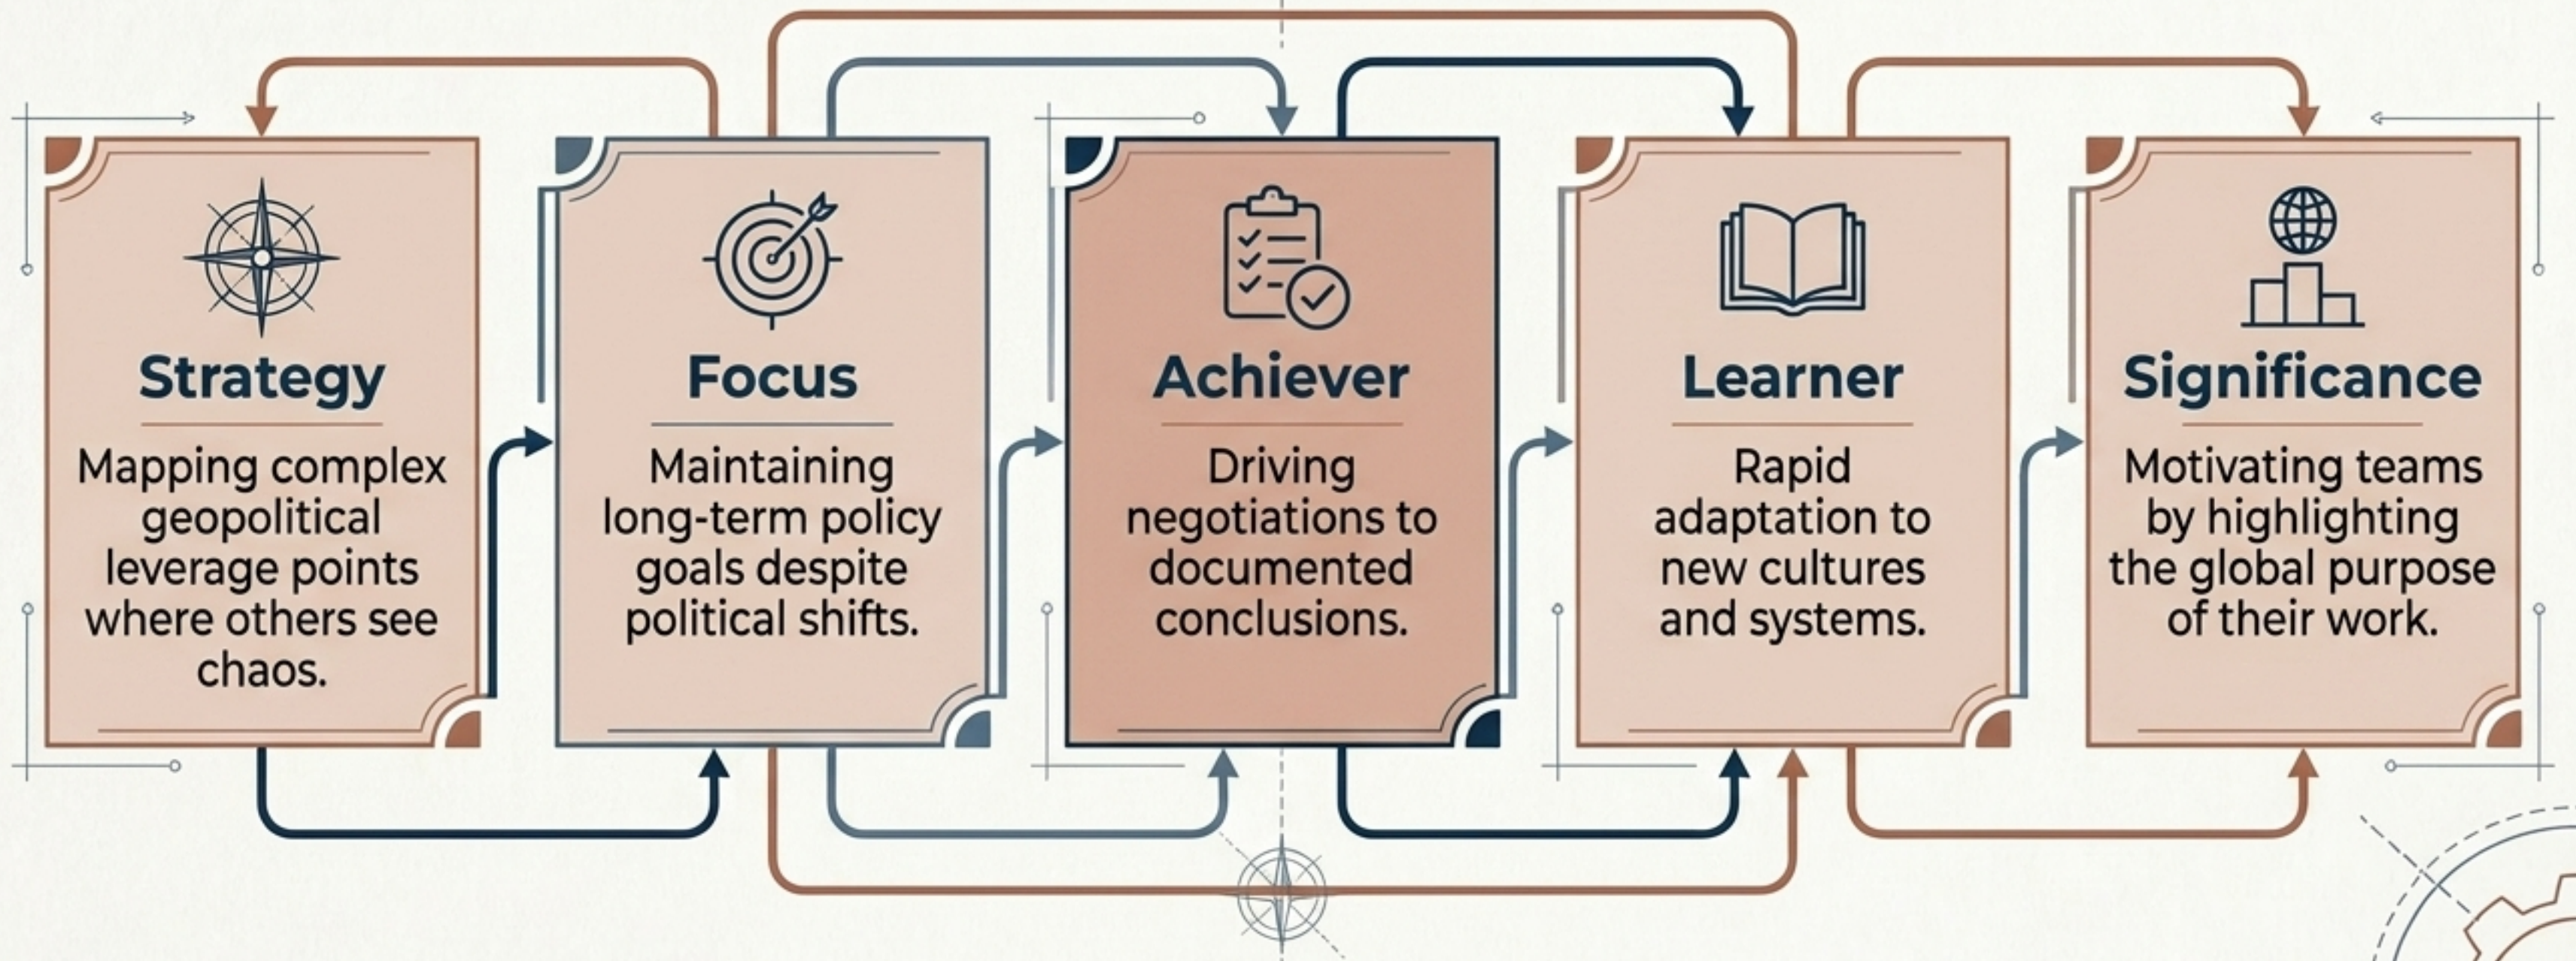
Strategy

Mapping complex geopolitical leverage points where others see chaos.

Focus

Maintaining long-term policy goals despite political shifts.

Achiever

Driving negotiations to documented conclusions.

Learner

Rapid adaptation to new cultures and systems.

Significance

Motivating teams by highlighting the global purpose of their work.